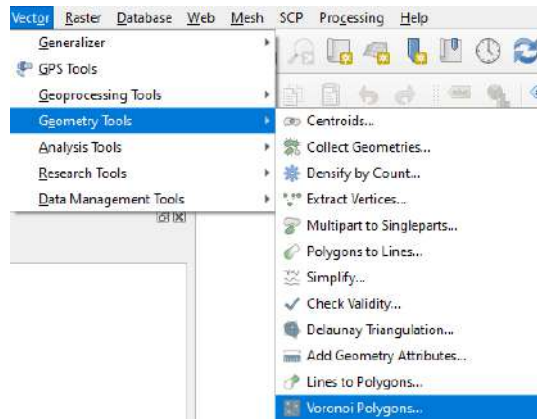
Vector Raster Database Web Mesh SCP Processing Help

Generalizer
GPS Tools
Geoprocessing Tools
Geometry Tools
Analysis Tools
Research Tools
Data Management Tools

Centroids...
Collect Geometries...
Densify by Count...
Extract Vertices...
Multipart to Singleparts...
Polygons to Lines...
Simplify...
Check Validity...
Delaunay Triangulation...
Add Geometry Attributes...
Lines to Polygons...
Voronoi Polygons...